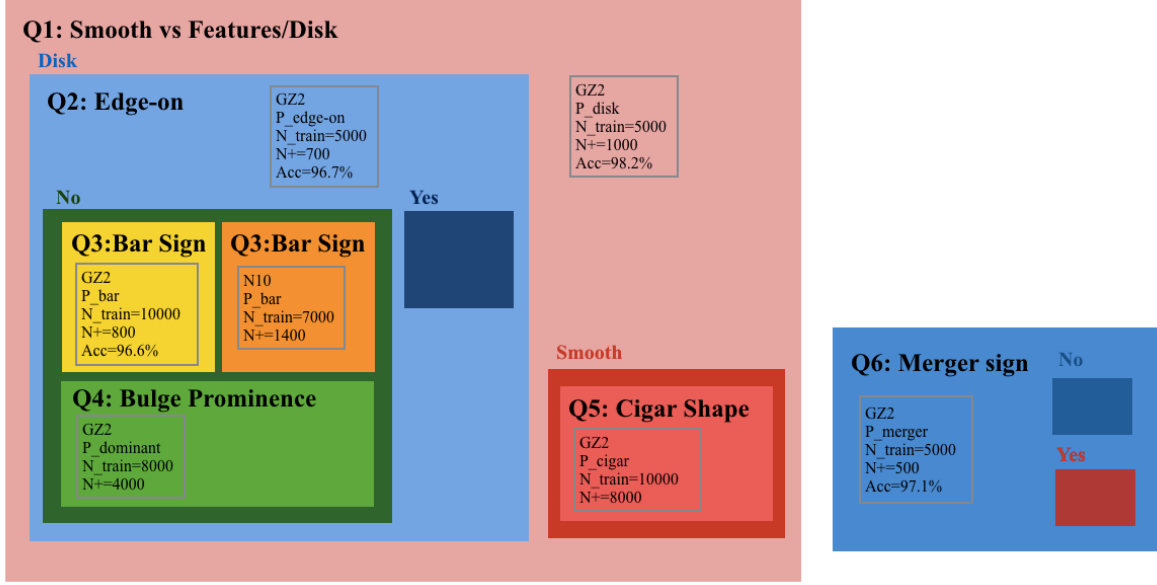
Q1: Smooth vs Features/Disk

Disk

Q2: Edge-on

GZ2
P_edge-on
N_train=5000
N+=700
Acc=96.7%

GZ2
P_disk
N_train=5000
N+=1000
Acc=98.2%

No

Yes

Q3:Bar Sign

GZ2
P_bar
N_train=10000
N+=800
Acc=96.6%

Q3:Bar Sign

N10
P_bar
N_train=7000
N+=1400

Q4: Bulge Prominence

GZ2
P_dominant
N_train=8000
N+=4000

Smooth

Q5: Cigar Shape

GZ2
P_cigar
N_train=10000
N+=8000

Q6: Merger sign

No

GZ2
P_merger
N_train=5000
N+=500
Acc=97.1%

Yes